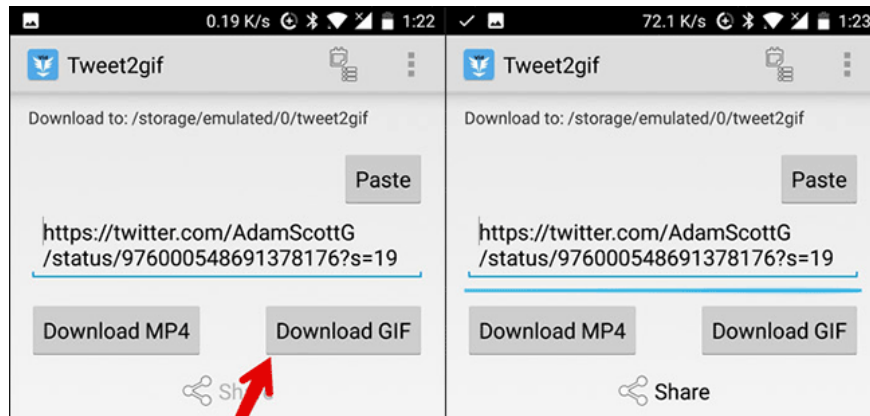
0.19 K/s 1:22

Tweet2gif

Download to: /storage/emulated/0/tweet2gif

Paste

https://twitter.com/AdamScottG/status/976000548691378176?s=19

Download MP4

Download GIF

Sh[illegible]

72.1 K/s 1:23

Tweet2gif

Download to: /storage/emulated/0/tweet2gif

Paste

https://twitter.com/AdamScottG/status/976000548691378176?s=19

Download MP4

Download GIF

Share